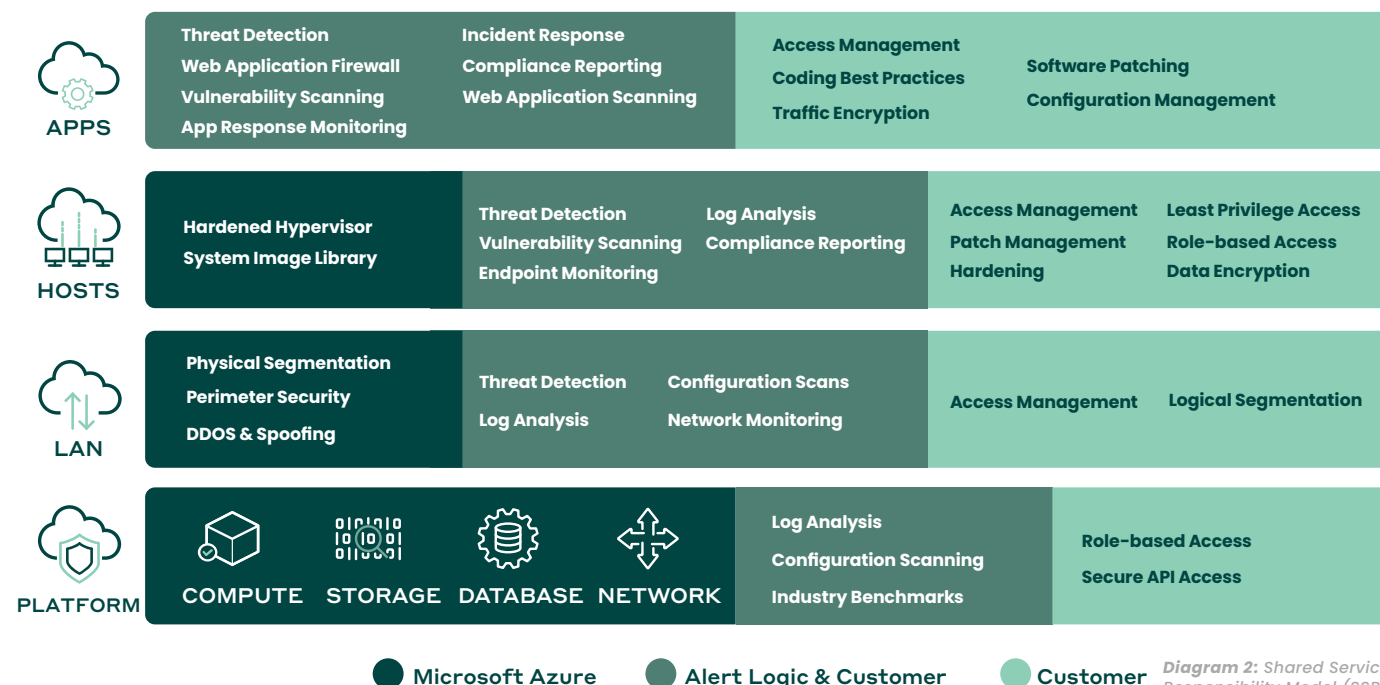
APPS

Threat Detection
Web Application Firewall
Vulnerability Scanning
App Response Monitoring

Incident Response
Compliance Reporting
Web Application Scanning

Access Management
Coding Best Practices
Traffic Encryption

Software Patching
Configuration Management

HOSTS

Hardened Hypervisor
System Image Library

Threat Detection
Vulnerability Scanning
Endpoint Monitoring

Log Analysis
Compliance Reporting

Access Management
Patch Management
Hardening

Least Privilege Access
Role-based Access
Data Encryption

LAN

Physical Segmentation
Perimeter Security
DDOS & Spoofing

Threat Detection
Log Analysis

Configuration Scans
Network Monitoring

Access Management

Logical Segmentation

PLATFORM

COMPUTE STORAGE DATABASE NETWORK

Log Analysis
Configuration Scanning
Industry Benchmarks

Role-based Access
Secure API Access

Microsoft Azure Alert Logic & Customer Customer

*Diagram 2:* Shared Servic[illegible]
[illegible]